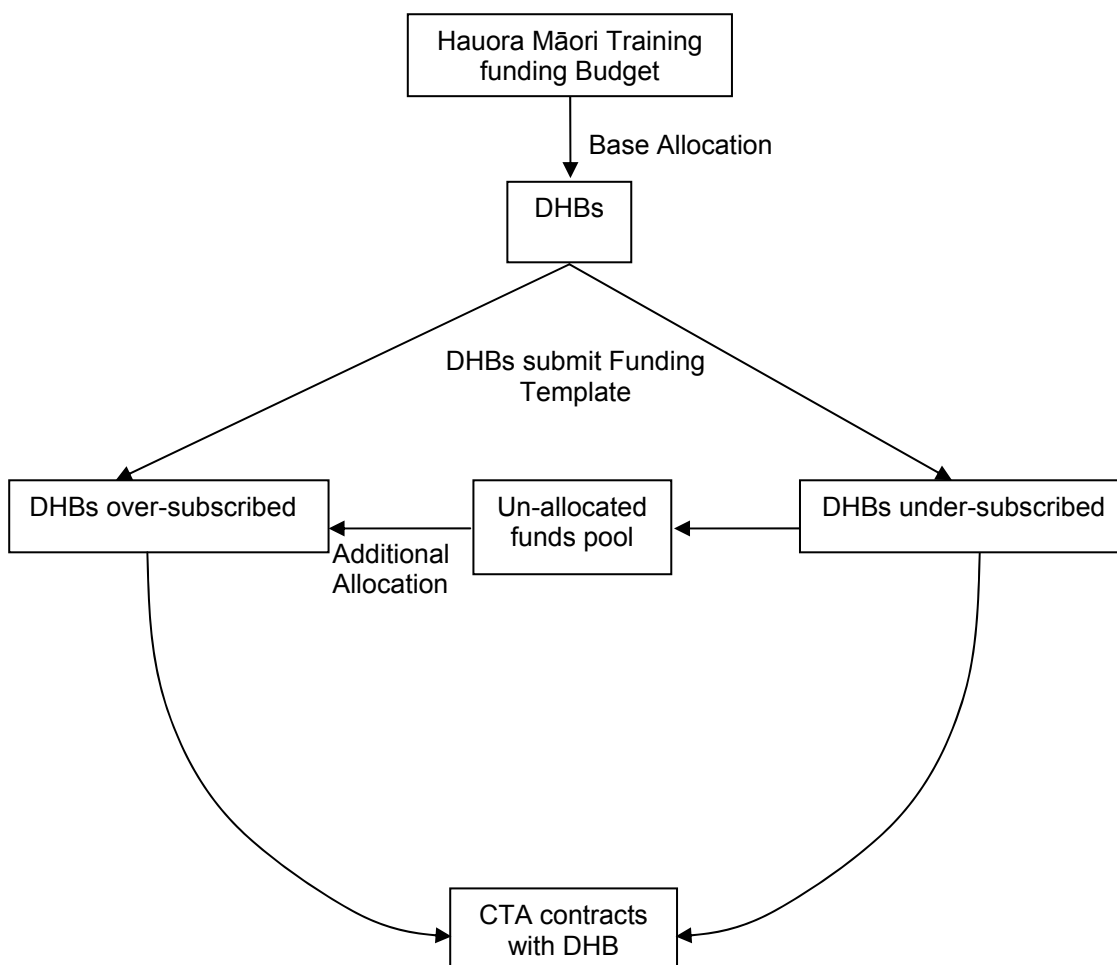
Hauora Māori Training funding Budget

Base Allocation

DHBs

DHBs submit Funding Template

DHBs over-subscribed

Un-allocated funds pool

DHBs under-subscribed

Additional Allocation

CTA contracts with DHB